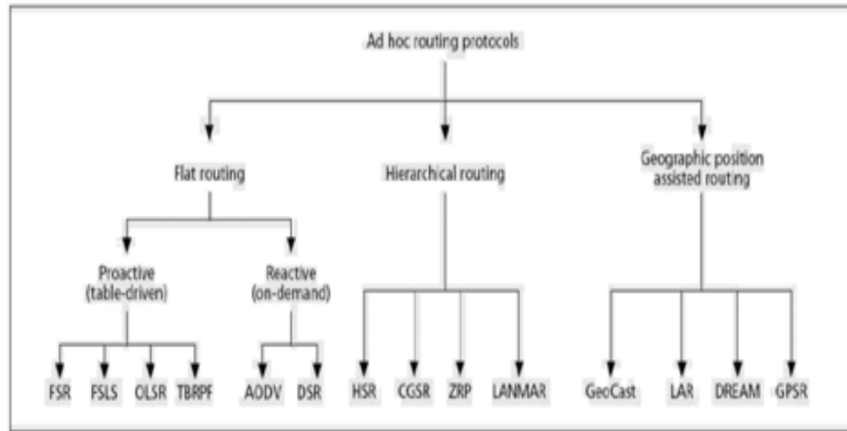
Ad hoc routing protocols

Flat routing

Hierarchical routing

Geographic position assisted routing

Proactive (table-driven)

Reactive (on-demand)

FSR FSLS OLSR TBRPF

AODV DSR

HSR CGSR ZRP LANMAR

GeoCast LAR DREAM GPSR